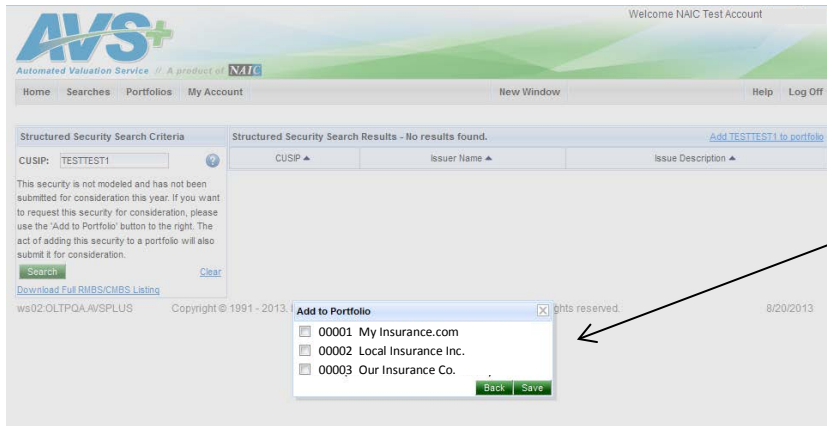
AVS+
Automated Valuation Service // A product of NAIC

Welcome NAIC Test Account

Home Searches Portfolios My Account New Window Help Log Off

Structured Security Search Criteria

CUSIP: TESTTEST1

This security is not modeled and has not been submitted for consideration this year. If you want to request this security for consideration, please use the 'Add to Portfolio' button to the right. The act of adding this security to a portfolio will also submit it for consideration.

Search Clear

Download Full RMBS/CMBS Listing

Structured Security Search Results - No results found.

Add TESTTEST1 to portfolio

| CUSIP ▲ | Issuer Name ▲ | Issue Description ▲ |
|---|---|---|

ws02:OLTPQA:AVSPLUS Copyright © 1991 - 2013. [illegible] ghts reserved. 8/20/2013

Add to Portfolio

00001 My Insurance.com
00002 Local Insurance Inc.
00003 Our Insurance Co.

Back Save